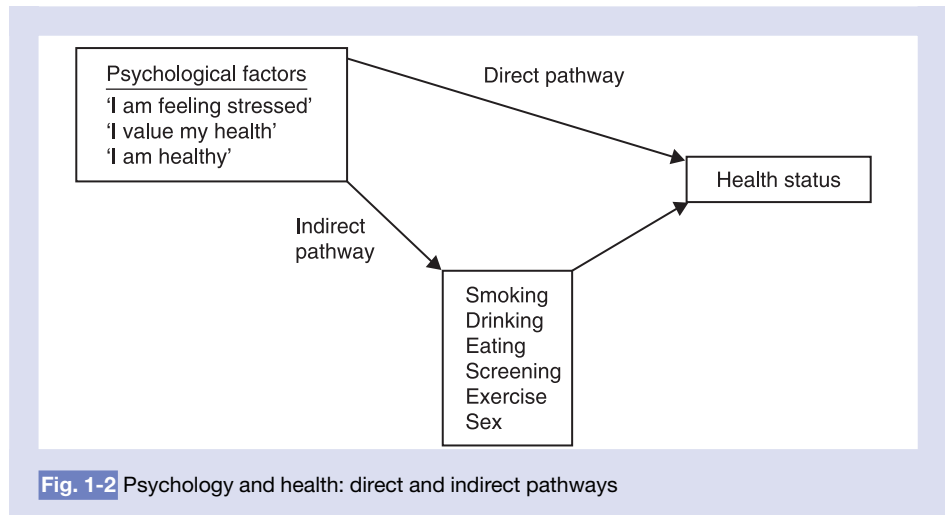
Psychological factors
'I am feeling stressed'
'I value my health'
'I am healthy'

Direct pathway

Health status

Indirect pathway

Smoking
Drinking
Eating
Screening
Exercise
Sex

Fig. 1-2 Psychology and health: direct and indirect pathways